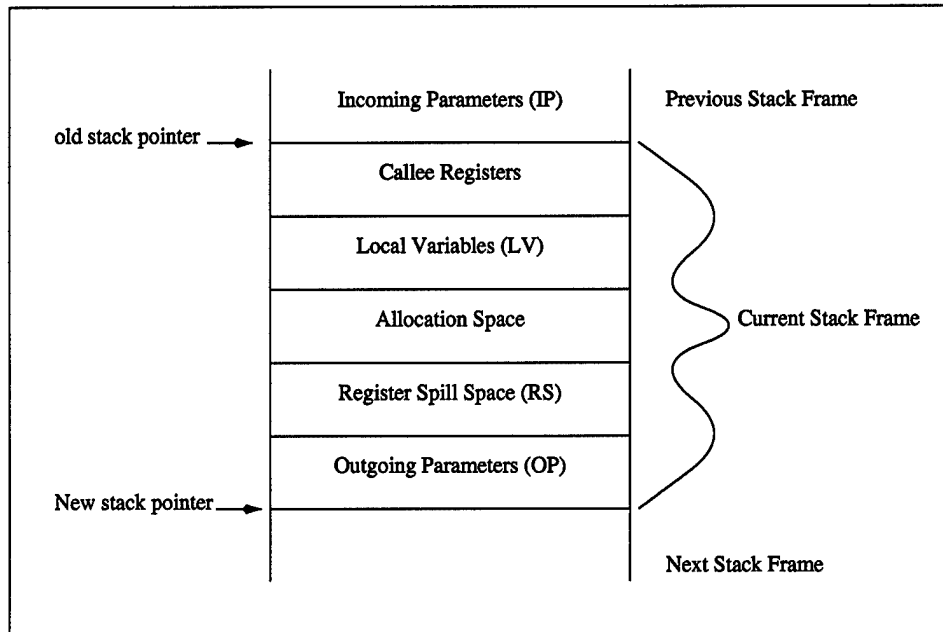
Incoming Parameters (IP)

Previous Stack Frame

old stack pointer

Callee Registers

Local Variables (LV)

Allocation Space

Current Stack Frame

Register Spill Space (RS)

Outgoing Parameters (OP)

New stack pointer

Next Stack Frame